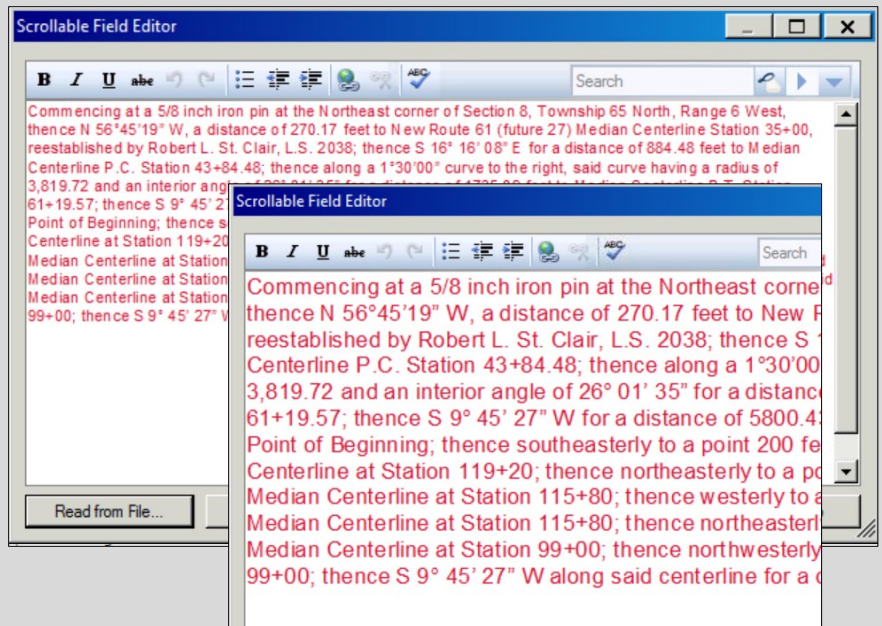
Scrollable Field Editor

B I U abc

Search

Commencing at a 5/8 inch iron pin at the Northeast corner of Section 8, Township 65 North, Range 6 West, thence N 56°45'19" W, a distance of 270.17 feet to New Route 61 (future 27) Median Centerline Station 35+00, reestablished by Robert L. St. Clair, L.S. 2038; thence S 16° 16' 08" E for a distance of 884.48 feet to Median Centerline P.C. Station 43+84.48; thence along a 1°30'00" curve to the right, said curve having a radius of 3,819.72 and an interior angl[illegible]
61+19.57; thence S 9° 45' 2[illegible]
Point of Beginning; thence s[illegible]
Centerline at Station 119+20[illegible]
Median Centerline at Station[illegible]
Median Centerline at Station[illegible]
Median Centerline at Station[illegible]
99+00; thence S 9° 45' 27" W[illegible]

Read from File...

Scrollable Field Editor

B I U abc

Search

Commencing at a 5/8 inch iron pin at the Northeast corne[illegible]
thence N 56°45'19" W, a distance of 270.17 feet to New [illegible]
reestablished by Robert L. St. Clair, L.S. 2038; thence S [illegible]
Centerline P.C. Station 43+84.48; thence along a 1°30'00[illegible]
3,819.72 and an interior angle of 26° 01' 35" for a distanc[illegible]
61+19.57; thence S 9° 45' 27" W for a distance of 5800.4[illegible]
Point of Beginning; thence southeasterly to a point 200 fe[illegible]
Centerline at Station 119+20; thence northeasterly to a po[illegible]
Median Centerline at Station 115+80; thence westerly to a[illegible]
Median Centerline at Station 115+80; thence northeaster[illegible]
Median Centerline at Station 99+00; thence northwesterly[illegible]
99+00; thence S 9° 45' 27" W along said centerline for a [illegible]